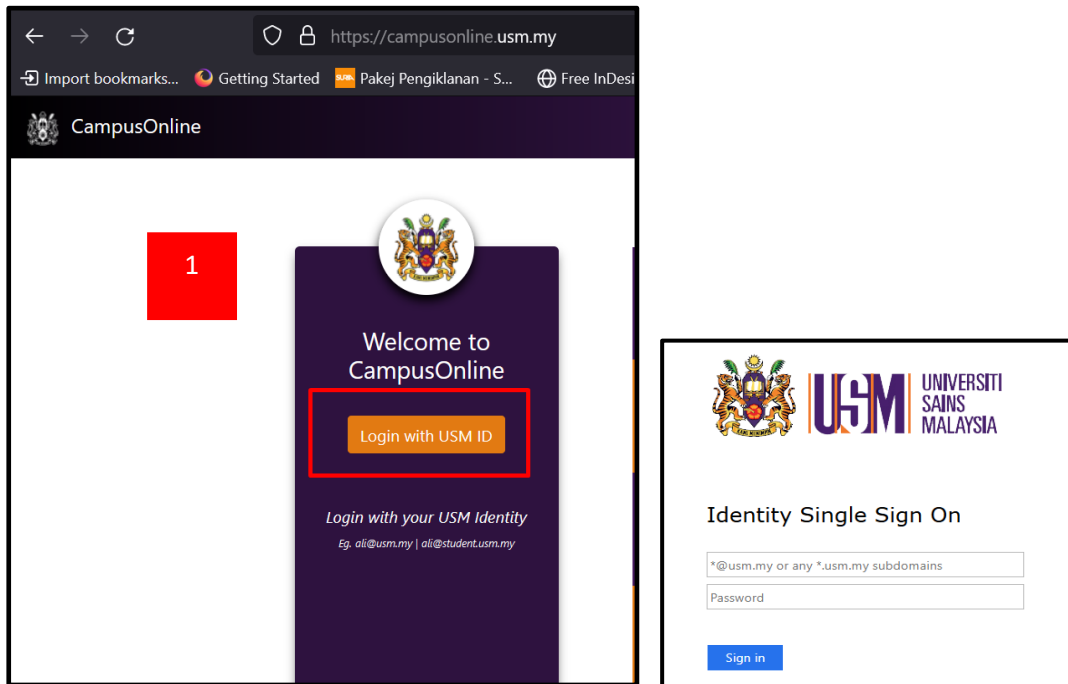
https://campusonline.usm.my

Import bookmarks... Getting Started Pakej Pengiklanan - S... Free InDesi

CampusOnline

1

Welcome to CampusOnline

Login with USM ID

Login with your USM Identity

Eg. ali@usm.my | ali@student.usm.my

USM UNIVERSITI SAINS MALAYSIA

Identity Single Sign On

*@usm.my or any *.usm.my subdomains

Password

Sign in